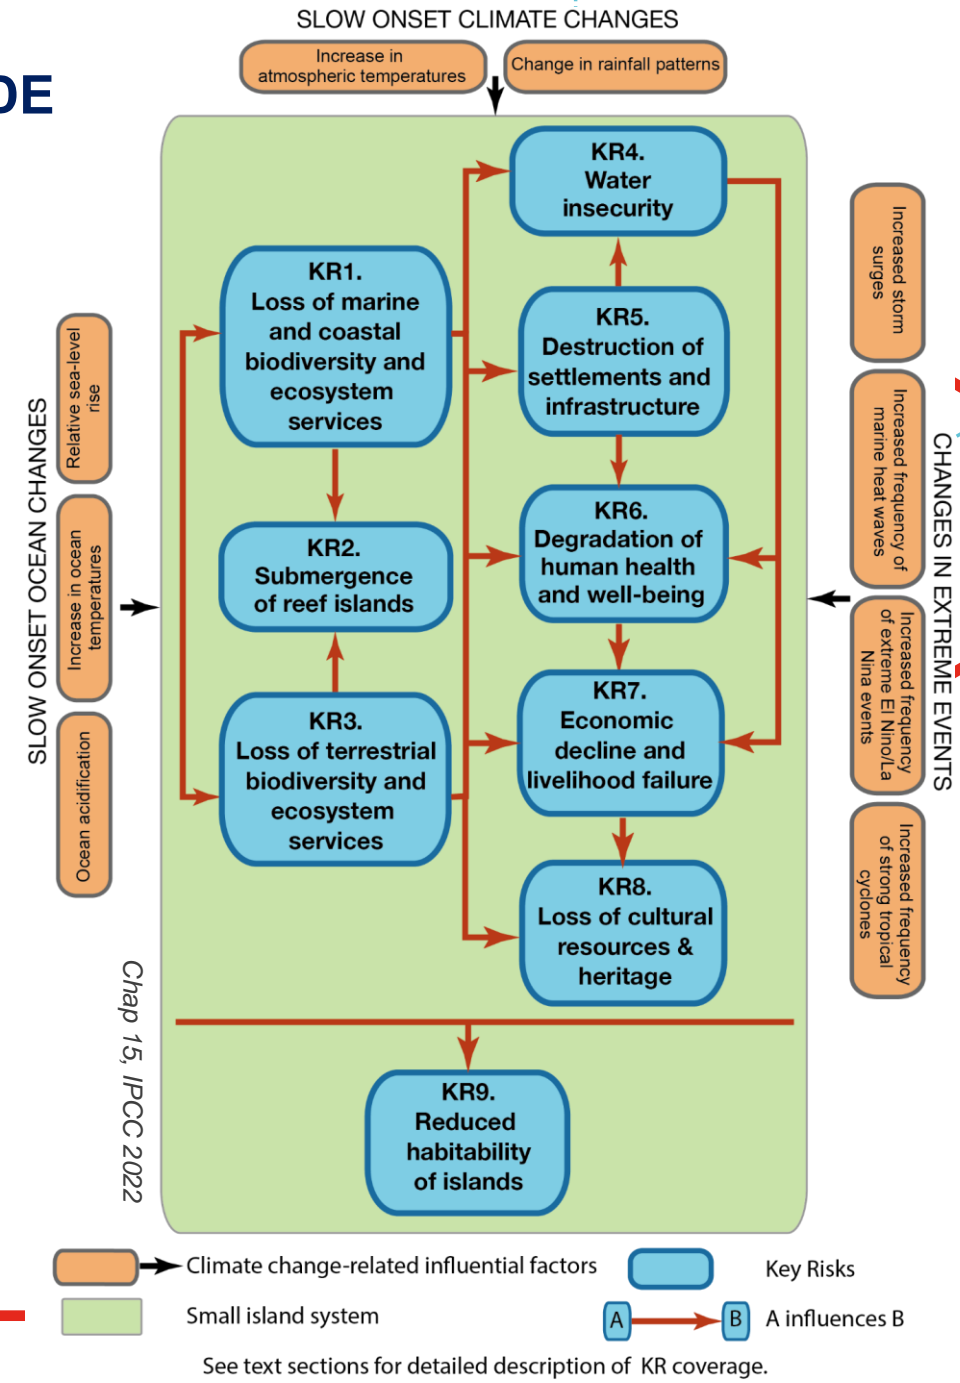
SLOW ONSET CLIMATE CHANGES

Increase in atmospheric temperatures

Change in rainfall patterns

DE

SLOW ONSET OCEAN CHANGES

Relative sea-level rise

Increase in ocean temperatures

Ocean acidification

KR1. Loss of marine and coastal biodiversity and ecosystem services

KR2. Submergence of reef islands

KR3. Loss of terrestrial biodiversity and ecosystem services

KR4. Water insecurity

KR5. Destruction of settlements and infrastructure

KR6. Degradation of human health and well-being

KR7. Economic decline and livelihood failure

KR8. Loss of cultural resources & heritage

KR9. Reduced habitability of islands

CHANGES IN EXTREME EVENTS

Increased storm surges

Increased frequency of marine heat waves

Increased frequency of extreme El Nino/La Nina events

Increased frequency of strong tropical cyclones

Chap 15, IPCC 2022

Climate change-related influential factors

Key Risks

Small island system

A

B

A influences B

See text sections for detailed description of KR coverage.